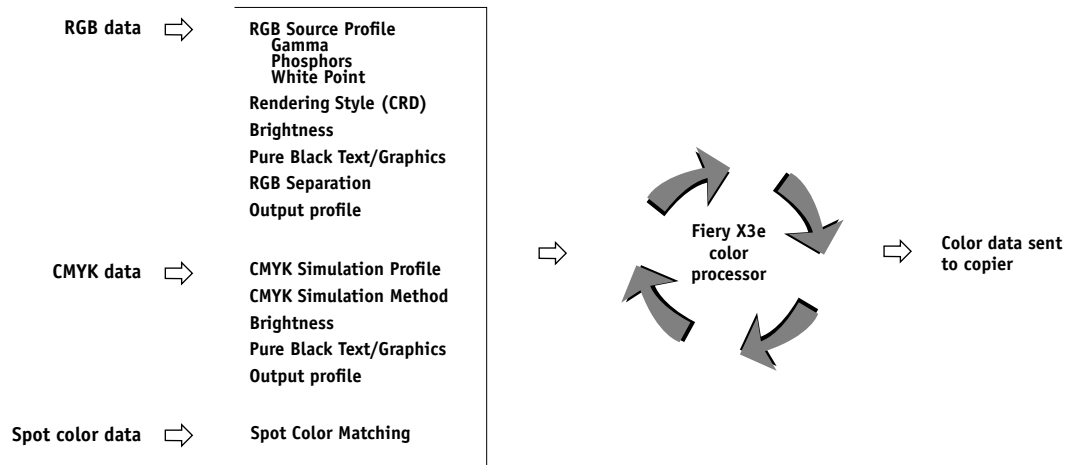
RGB data

RGB Source Profile
Gamma
Phosphors
White Point
Rendering Style (CRD)
Brightness
Pure Black Text/Graphics
RGB Separation
Output profile

CMYK data

CMYK Simulation Profile
CMYK Simulation Method
Brightness
Pure Black Text/Graphics
Output profile

Spot color data

Spot Color Matching

Fiery X3e color processor

Color data sent to copier